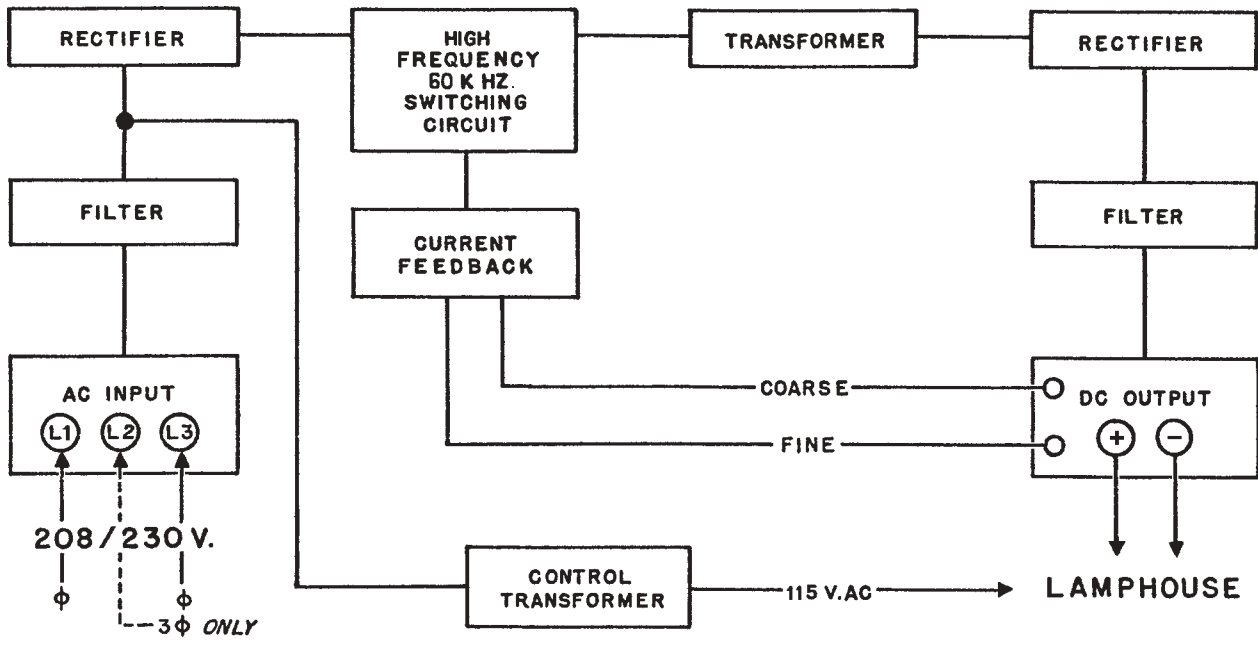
RECTIFIER

HIGH FREQUENCY 60 K HZ. SWITCHING CIRCUIT

TRANSFORMER

RECTIFIER

FILTER

CURRENT FEEDBACK

FILTER

AC INPUT

L1 L2 L3

COARSE

FINE

DC OUTPUT

+ −

208/230 V.

$\phi$ $\phi$

3$\phi$ ONLY

CONTROL TRANSFORMER

115 V.AC

LAMPHOUSE